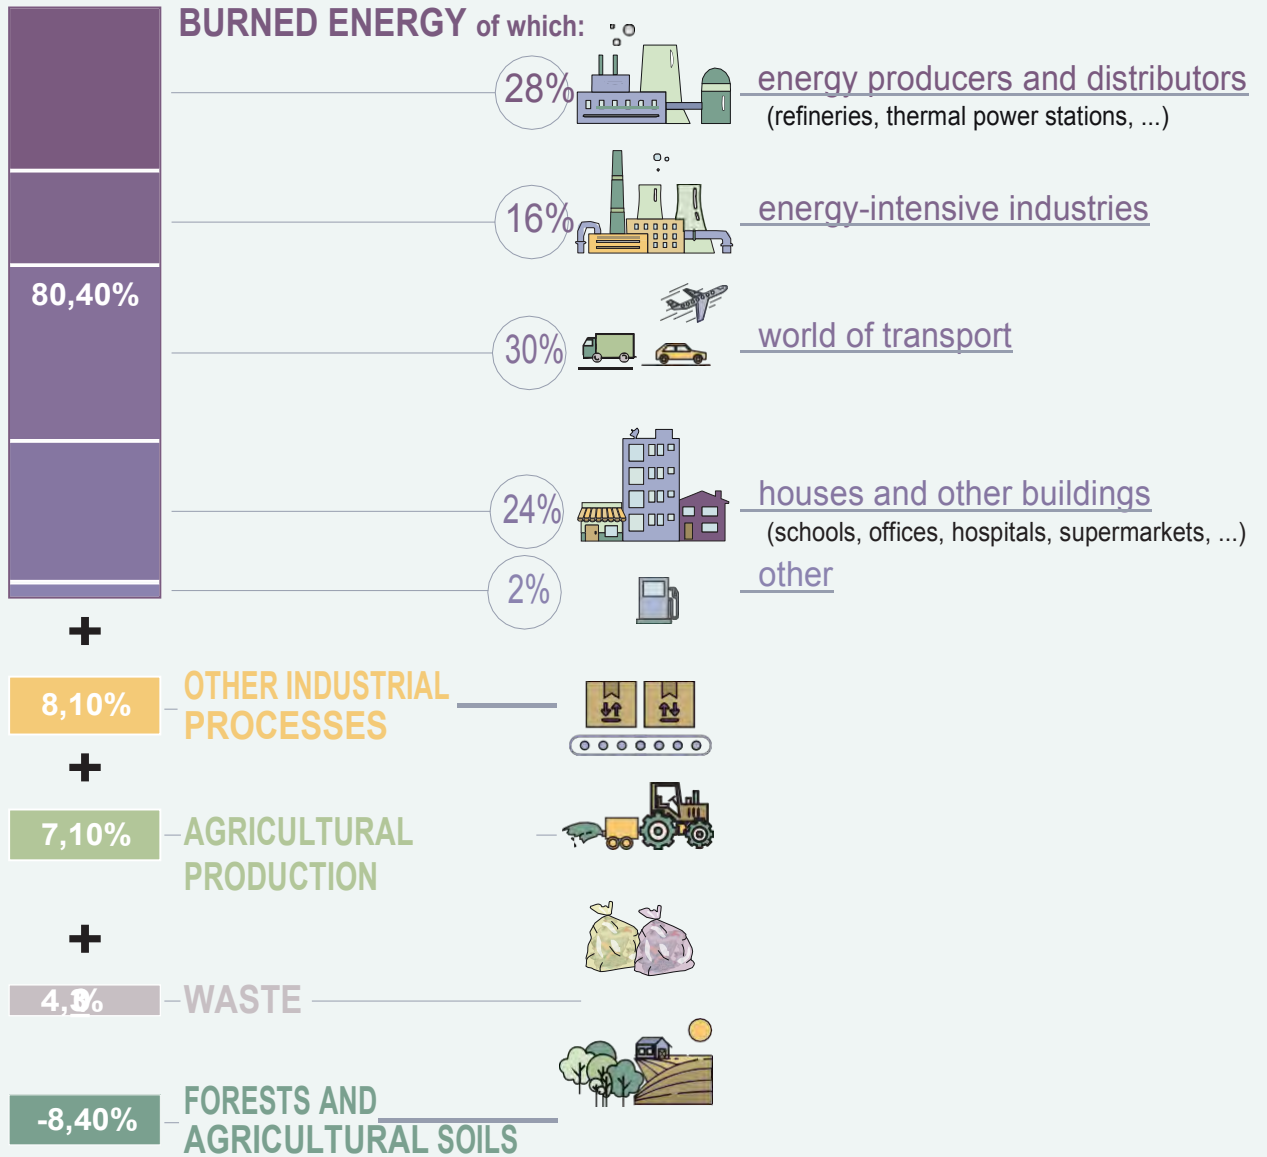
BURNED ENERGY of which:

80,40%

28% energy producers and distributors (refineries, thermal power stations, ...)

16% energy-intensive industries

30% world of transport

24% houses and other buildings (schools, offices, hospitals, supermarkets, ...)

2% other

+

8,10% OTHER INDUSTRIAL PROCESSES

+

7,10% AGRICULTURAL PRODUCTION

+

4,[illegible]% WASTE

-8,40% FORESTS AND AGRICULTURAL SOILS